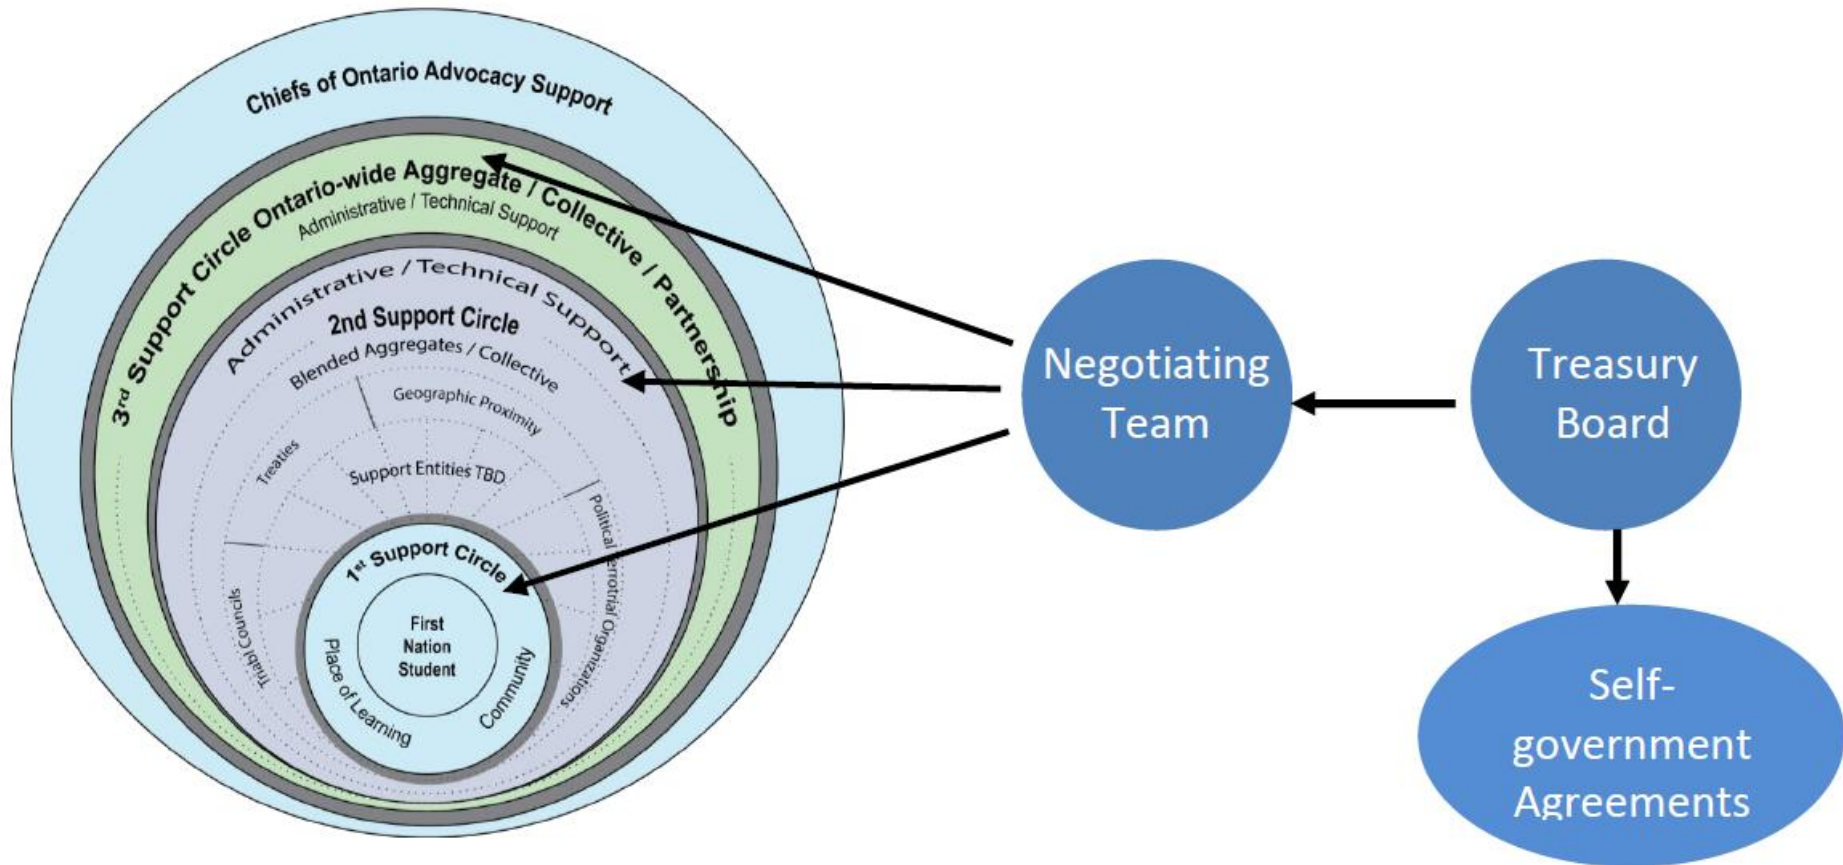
Chiefs of Ontario Advocacy Support

$3^{rd}$ Support Circle Ontario-wide Aggregate / Collective / Partnership

Administrative / Technical Support

Administrative / Technical Support

2nd Support Circle

Blended Aggregates / Collective

Geographic Proximity

Treaties

Support Entities TBD

Political Territorial Organizations

Tribal Councils

$1^{st}$ Support Circle

First Nation Student

Place of Learning

Community

Negotiating Team

Treasury Board

Self-government Agreements